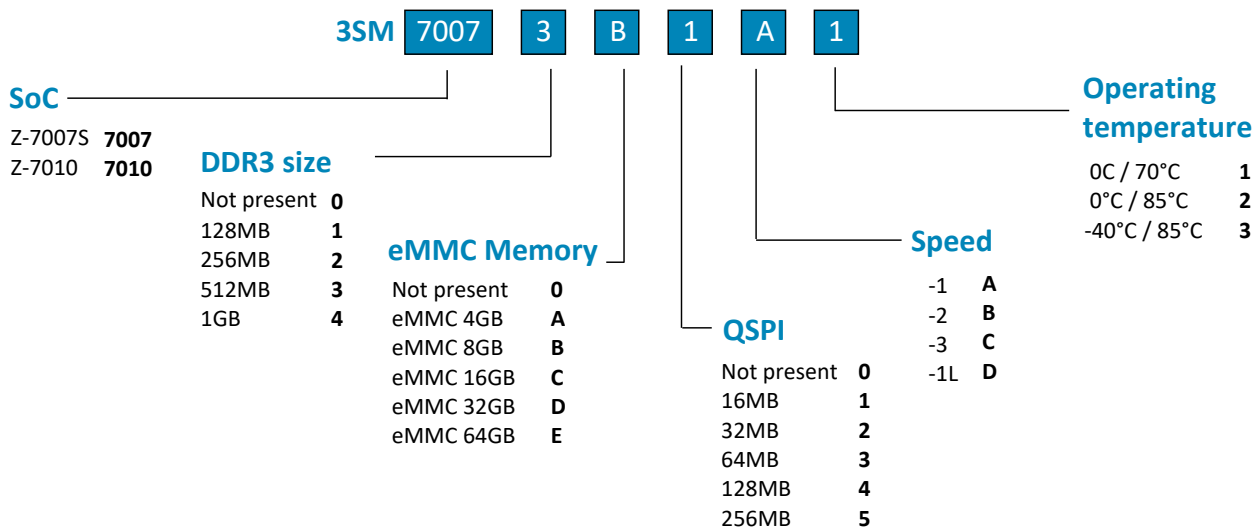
3SM 7007 3 B 1 A 1

SoC

| | |
|---|---|
| Z-7007S | 7007 |
| Z-7010 | 7010 |

DDR3 size

| | |
|---|---|
| Not present | 0 |
| 128MB | 1 |
| 256MB | 2 |
| 512MB | 3 |
| 1GB | 4 |

eMMC Memory

| | |
|---|---|
| Not present | 0 |
| eMMC 4GB | A |
| eMMC 8GB | B |
| eMMC 16GB | C |
| eMMC 32GB | D |
| eMMC 64GB | E |

QSPI

| | |
|---|---|
| Not present | 0 |
| 16MB | 1 |
| 32MB | 2 |
| 64MB | 3 |
| 128MB | 4 |
| 256MB | 5 |

Speed

| | |
|---|---|
| -1 | A |
| -2 | B |
| -3 | C |
| -1L | D |

Operating temperature

| | |
|---|---|
| 0C / 70°C | 1 |
| 0°C / 85°C | 2 |
| -40°C / 85°C | 3 |